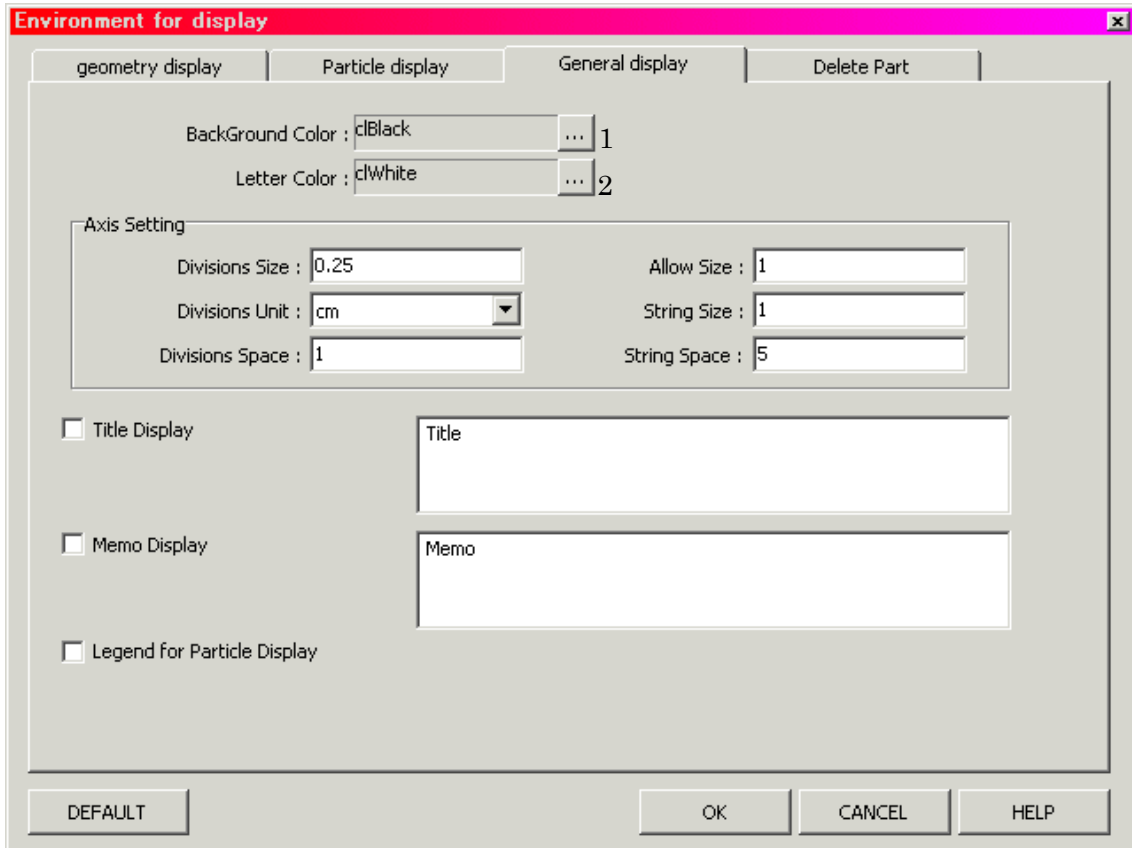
Environment for display

geometry display | Particle display | General display | Delete Part

BackGround Color : clBlack ... 1

Letter Color : clWhite ... 2

Axis Setting

Divisions Size : 0.25

Divisions Unit : cm

Divisions Space : 1

Allow Size : 1

String Size : 1

String Space : 5

Title Display

Title

Memo Display

Memo

Legend for Particle Display

DEFAULT

OK

CANCEL

HELP